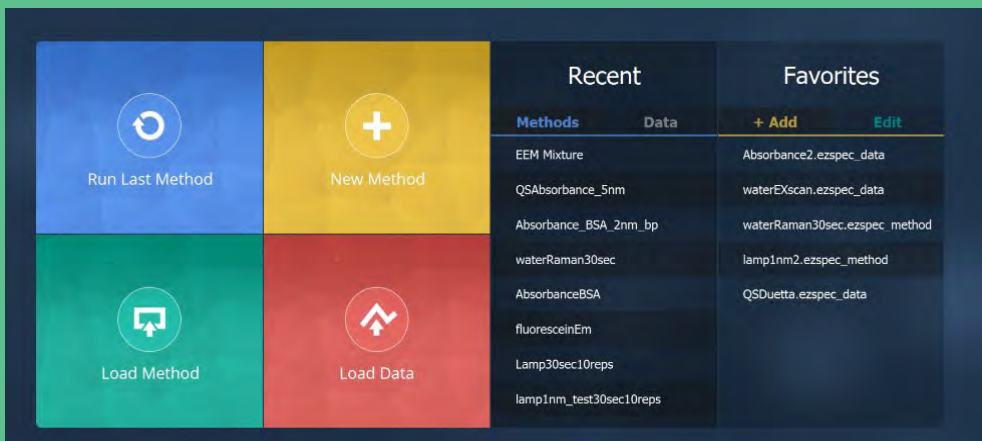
Run Last Method

New Method

Load Method

Load Data

Recent

Methods Data

EEM Mixture

QSAbsorbance_5nm

Absorbance_BSA_2nm_bp

waterRaman30sec

AbsorbanceBSA

fluoresceinEm

Lamp30sec10reps

lamp1nm_test30sec10reps

Favorites

+ Add Edit

Absorbance2.ezspec_data

waterEXscan.ezspec_data

waterRaman30sec.ezspec_method

lamp1nm2.ezspec_method

QSDuetta.ezspec_data